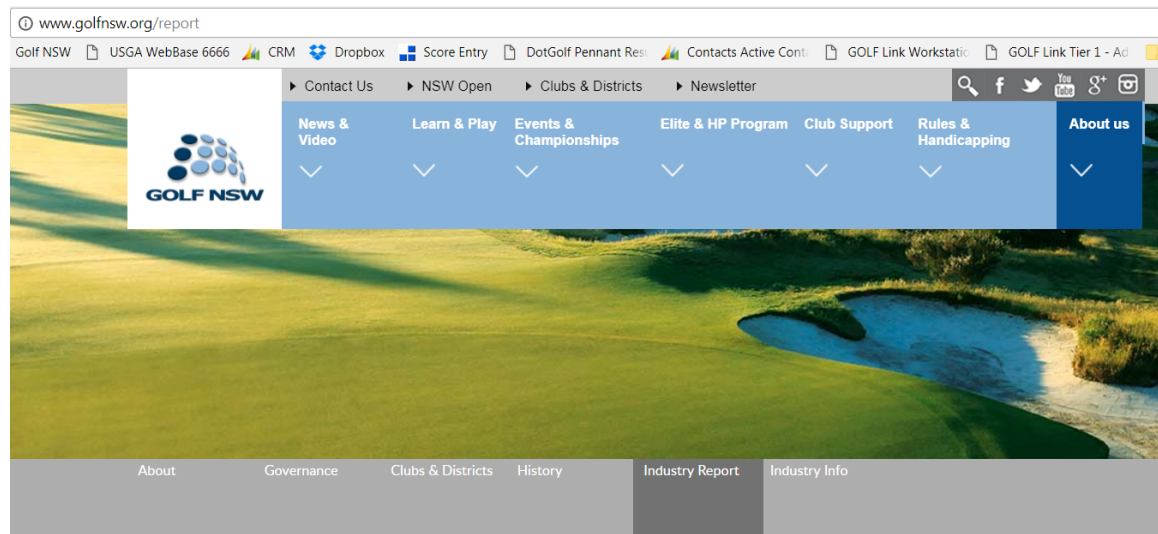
www.golfnsw.org/report

Golf NSW USGA WebBase 6666 CRM Dropbox Score Entry DotGolf Pennant Resu Contacts Active Cont GOLF Link Workstatic GOLF Link Tier 1 - Ad

Contact Us NSW Open Clubs & Districts Newsletter

You Tube

GOLF NSW

News & Video

Learn & Play

Events & Championships

Elite & HP Program

Club Support

Rules & Handicapping

About us

About Governance Clubs & Districts History Industry Report Industry Info